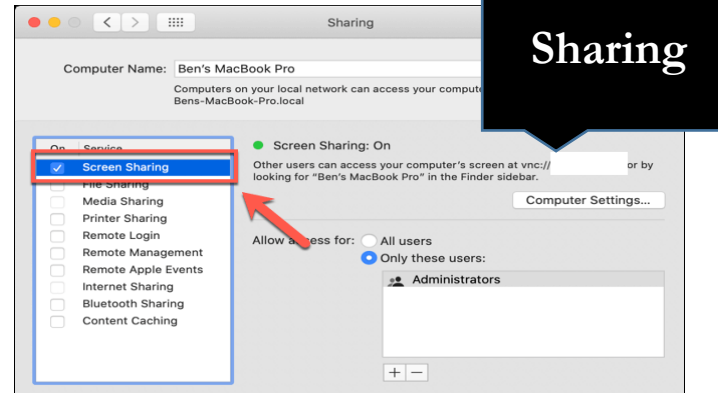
Sharing

Sharing

Computer Name: Ben's MacBook Pro

Computers on your local network can access your computer
Bens-MacBook-Pro.local

On Service
Screen Sharing
File Sharing
Media Sharing
Printer Sharing
Remote Login
Remote Management
Remote Apple Events
Internet Sharing
Bluetooth Sharing
Content Caching

Screen Sharing: On

Other users can access your computer's screen at vnc:// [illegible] or by looking for "Ben's MacBook Pro" in the Finder sidebar.

Computer Settings...

Allow access for: All users
Only these users:

Administrators

+ −